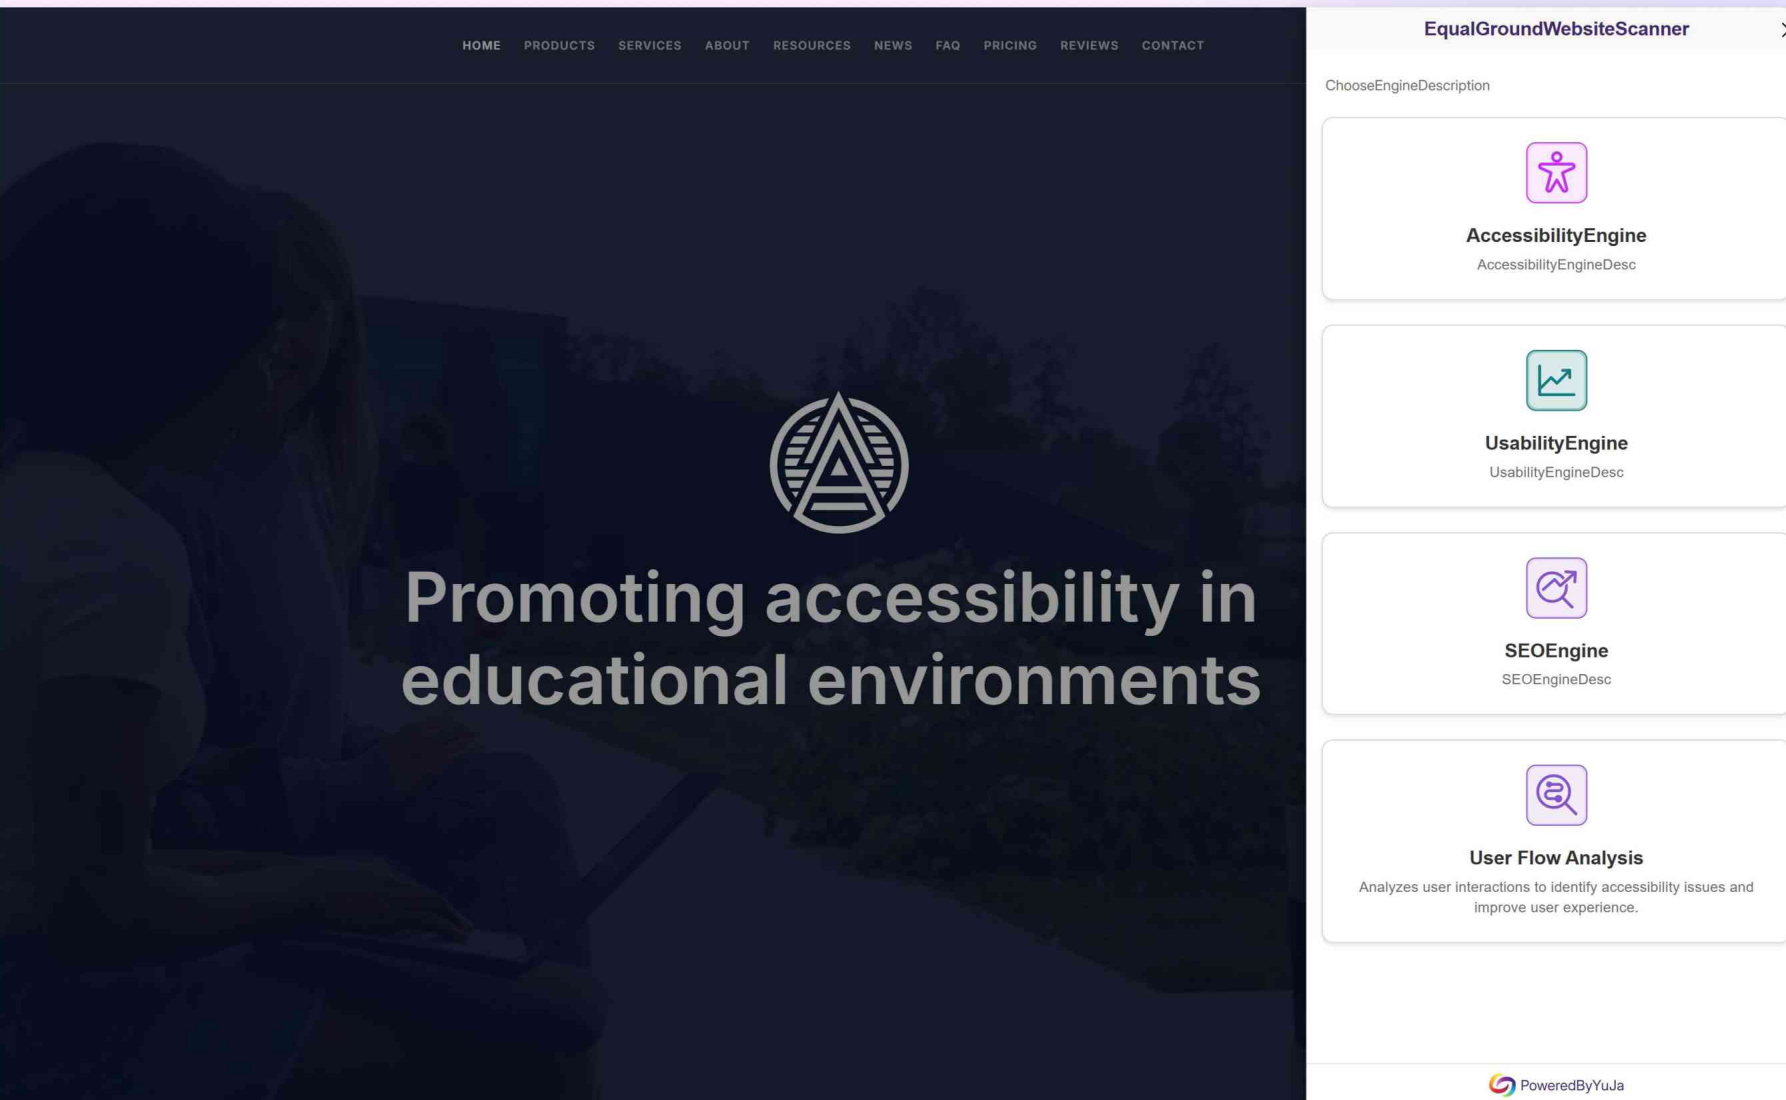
HOME PRODUCTS SERVICES ABOUT RESOURCES NEWS FAQ PRICING REVIEWS CONTACT

Promoting accessibility in educational environments

EqualGroundWebsiteScanner

ChooseEngineDescription

AccessibilityEngine
AccessibilityEngineDesc

UsabilityEngine
UsabilityEngineDesc

SEOEngine
SEOEngineDesc

User Flow Analysis
Analyzes user interactions to identify accessibility issues and improve user experience.

PoweredByYuJa